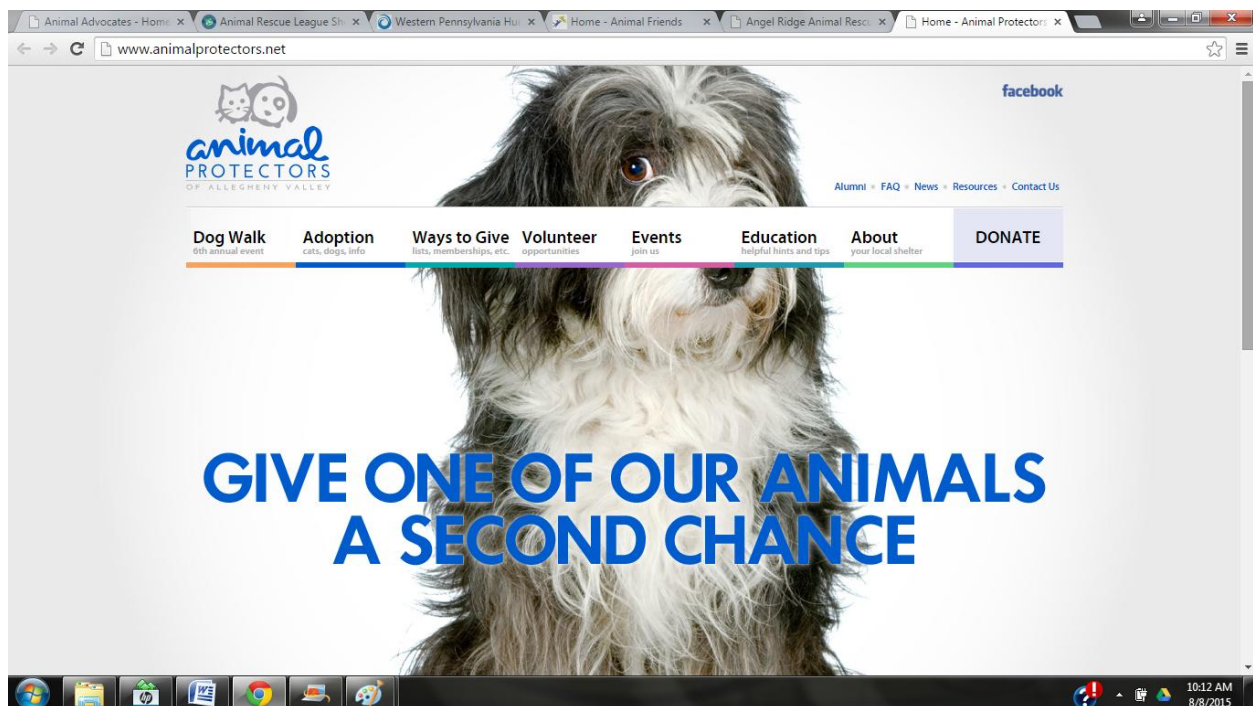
Animal Advocates - Home × Animal Rescue League Sh × Western Pennsylvania Hu × Home - Animal Friends × Angel Ridge Animal Resc × Home - Animal Protectors ×

www.animalprotectors.net

animal PROTECTORS OF ALLEGHENY VALLEY

facebook

Alumni • FAQ • News • Resources • Contact Us

Dog Walk
6th annual event

Adoption
cats, dogs, info

Ways to Give
lists, memberships, etc.

Volunteer
opportunities

Events
join us

Education
helpful hints and tips

About
your local shelter

DONATE

GIVE ONE OF OUR ANIMALS A SECOND CHANCE

10:12 AM
8/8/2015